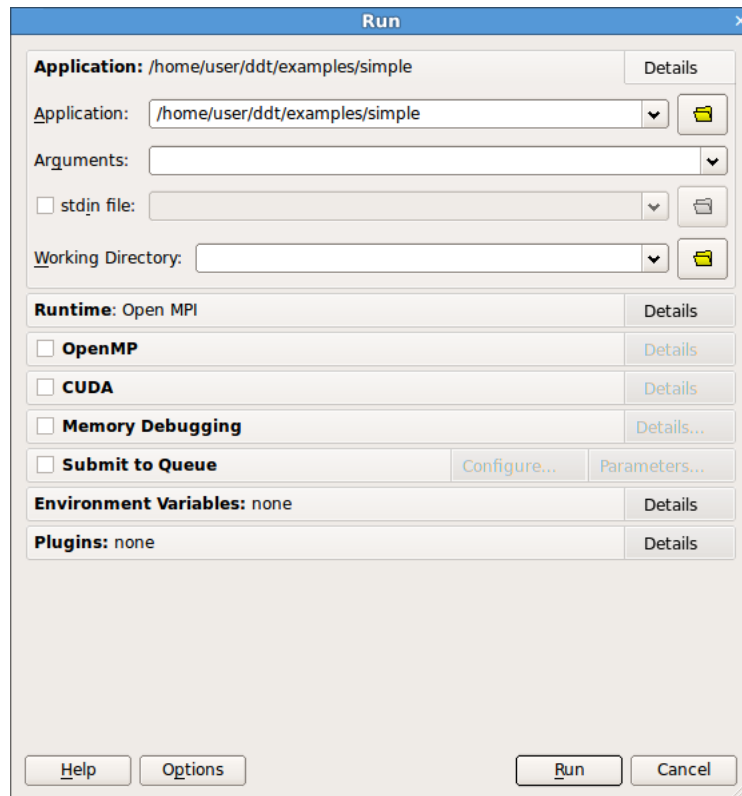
Run

Application: /home/user/ddt/examples/simple
Details

Application: /home/user/ddt/examples/simple

Arguments:

stdin file:

Working Directory:

Runtime: Open MPI
Details

OpenMP
Details

CUDA
Details

Memory Debugging
Details...

Submit to Queue
Configure...
Parameters...

Environment Variables: none
Details

Plugins: none
Details

Help
Options
Run
Cancel